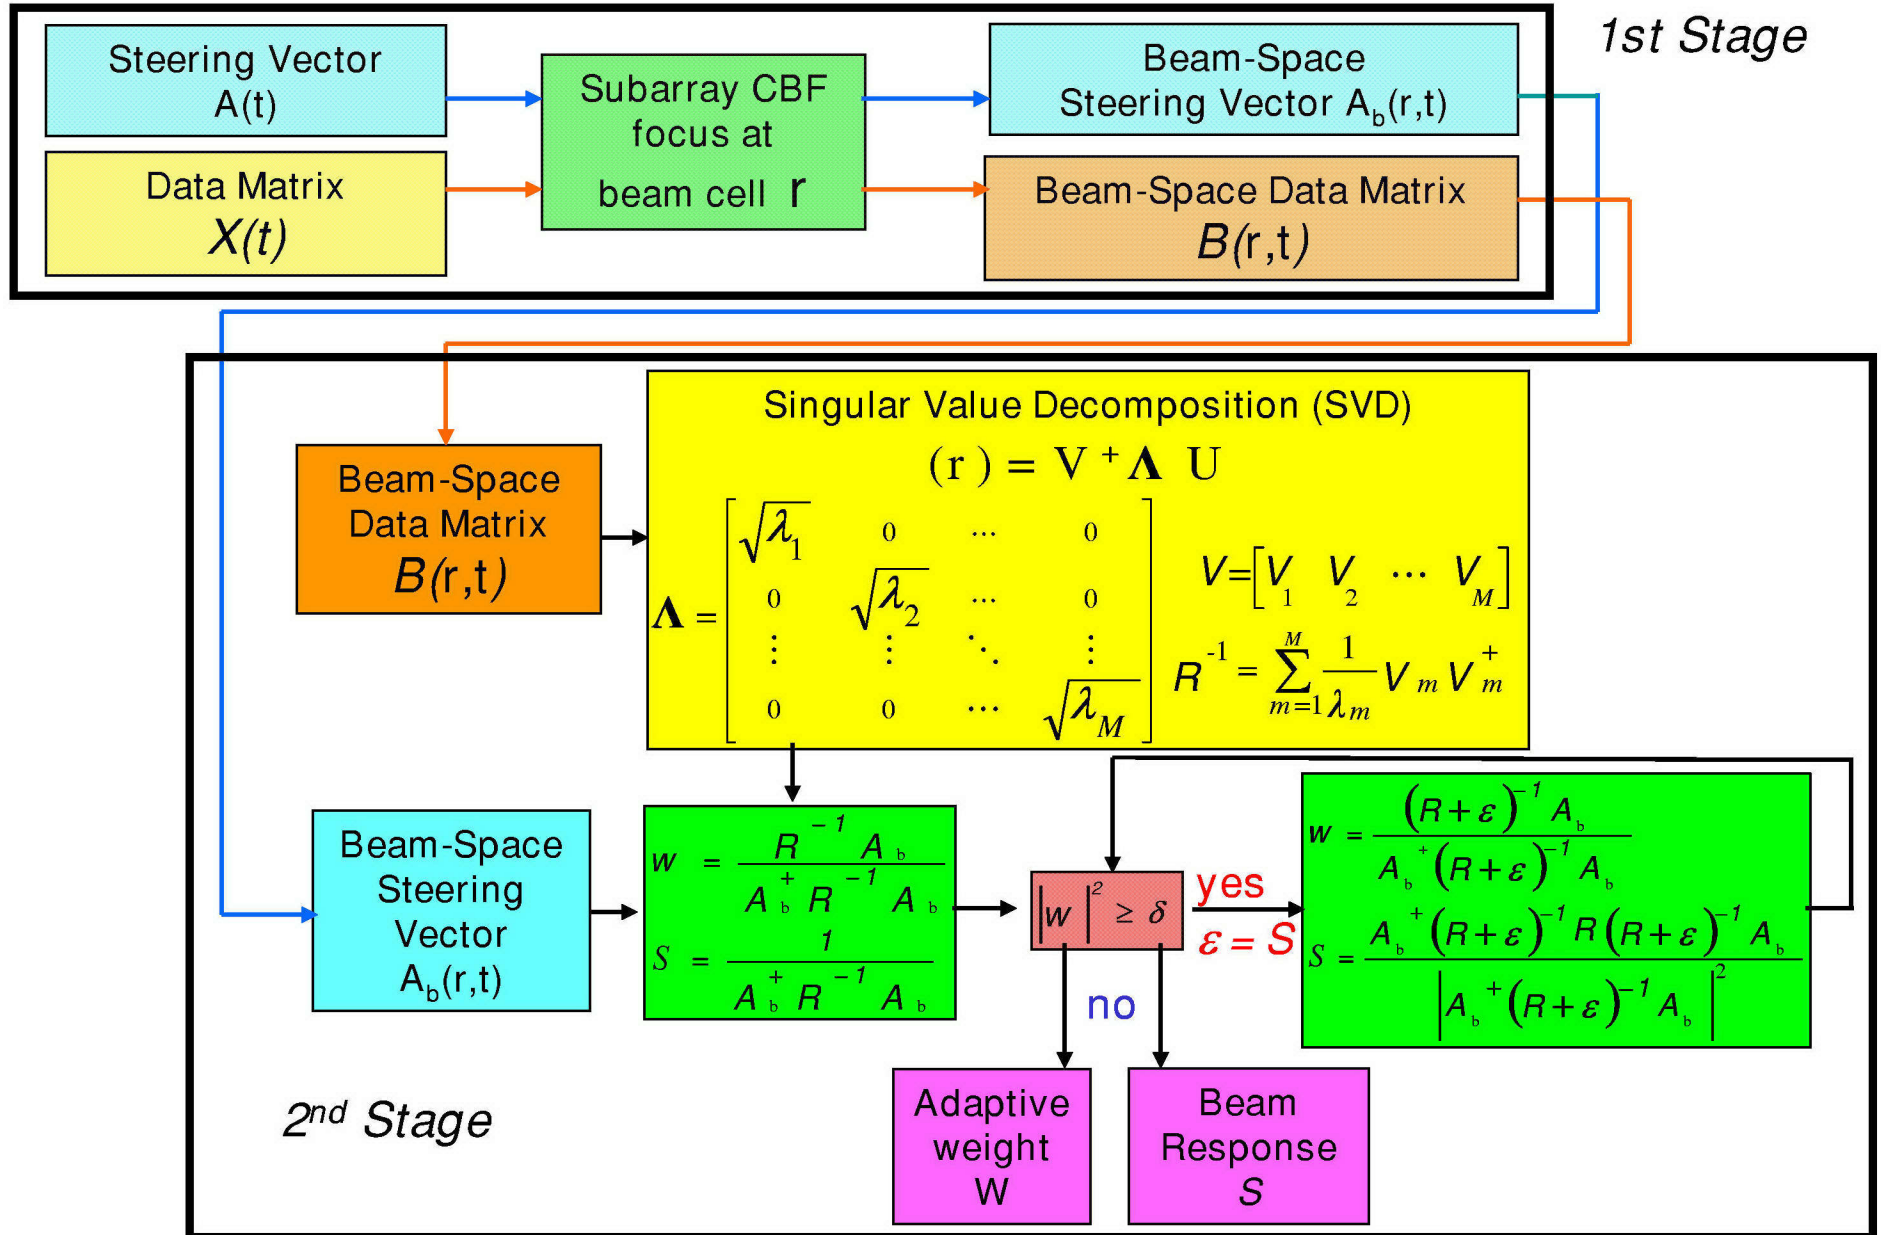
1st Stage

Steering Vector
A(t)

Data Matrix
$X(t)$

Subarray CBF focus at beam cell r

Beam-Space Steering Vector $A_b(r,t)$

Beam-Space Data Matrix
$B(r,t)$

Beam-Space Data Matrix
$B(r,t)$

Singular Value Decomposition (SVD)
$(r) = V^{+}\Lambda U$

$\Lambda = \begin{bmatrix} \sqrt{\lambda_1} & 0 & \cdots & 0 \\ 0 & \sqrt{\lambda_2} & \cdots & 0 \\ \vdots & \vdots & \ddots & \vdots \\ 0 & 0 & \cdots & \sqrt{\lambda_M} \end{bmatrix}$

$V = [V_1 \; V_2 \; \cdots \; V_M]$

$R^{-1} = \sum_{m=1}^{M} \frac{1}{\lambda_m} V_m V_m^{+}$

Beam-Space Steering Vector $A_b(r,t)$

$w = \frac{R^{-1} A_b}{A_b^{+} R^{-1} A_b}$
$S = \frac{1}{A_b^{+} R^{-1} A_b}$

$|w|^2 \geq \delta$

yes
$\varepsilon = S$

no

$w = \frac{(R+\varepsilon)^{-1} A_b}{A_b^{+} (R+\varepsilon)^{-1} A_b}$
$S = \frac{A_b^{+} (R+\varepsilon)^{-1} R (R+\varepsilon)^{-1} A_b}{|A_b^{+} (R+\varepsilon)^{-1} A_b|^2}$

2nd Stage

Adaptive weight
W

Beam Response
S